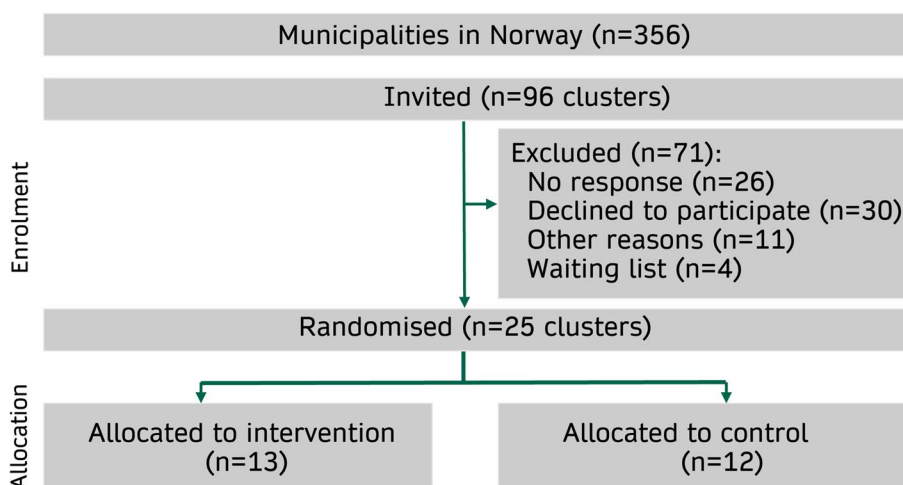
Municipalities in Norway (n=356)

Invited (n=96 clusters)

Enrolment

Excluded (n=71):
No response (n=26)
Declined to participate (n=30)
Other reasons (n=11)
Waiting list (n=4)

Randomised (n=25 clusters)

Allocation

Allocated to intervention (n=13)

Allocated to control (n=12)